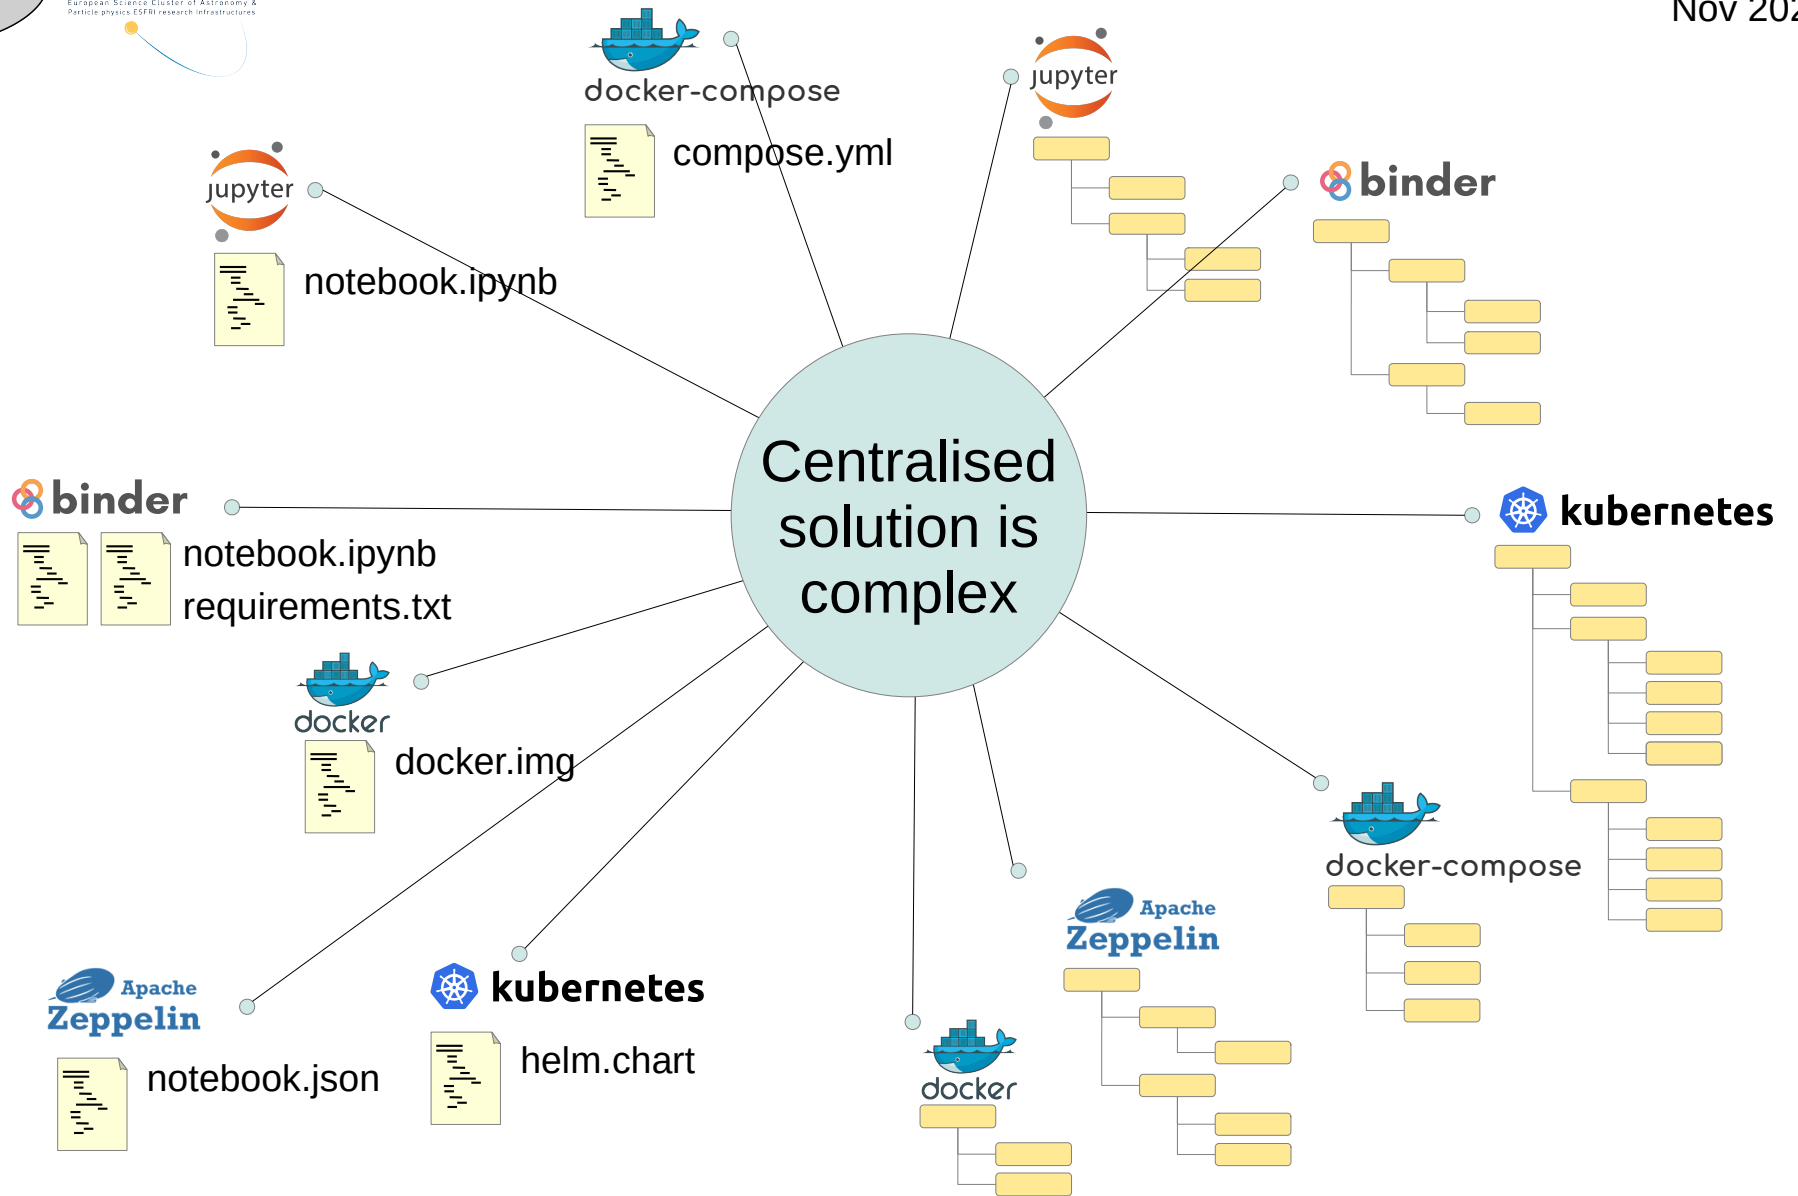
European Science Cluster of Astronomy & Particle physics ESFRI research infrastructures

Nov 202

docker-compose

compose.yml

jupyter

jupyter

notebook.ipynb

binder

binder

notebook.ipynb
requirements.txt

Centralised solution is complex

kubernetes

docker

docker.img

docker-compose

Apache Zeppelin

Apache Zeppelin

notebook.json

kubernetes

helm.chart

docker